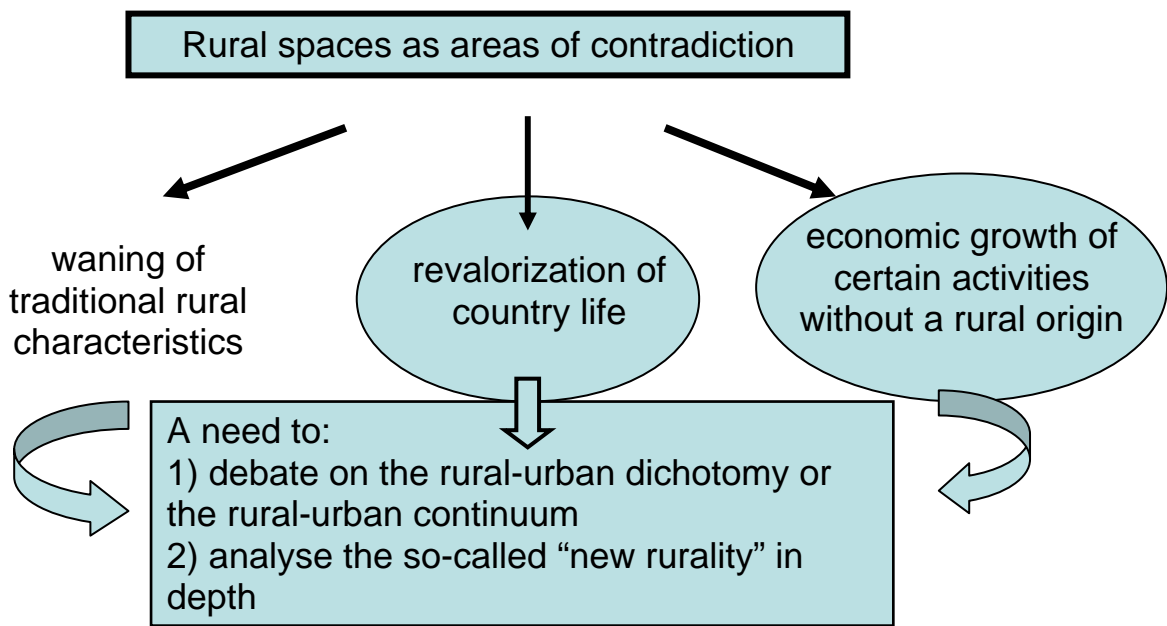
Rural spaces as areas of contradiction

waning of traditional rural characteristics

revalorization of country life

economic growth of certain activities without a rural origin

A need to:
1) debate on the rural-urban dichotomy or the rural-urban continuum
2) analyse the so-called “new rurality” in depth